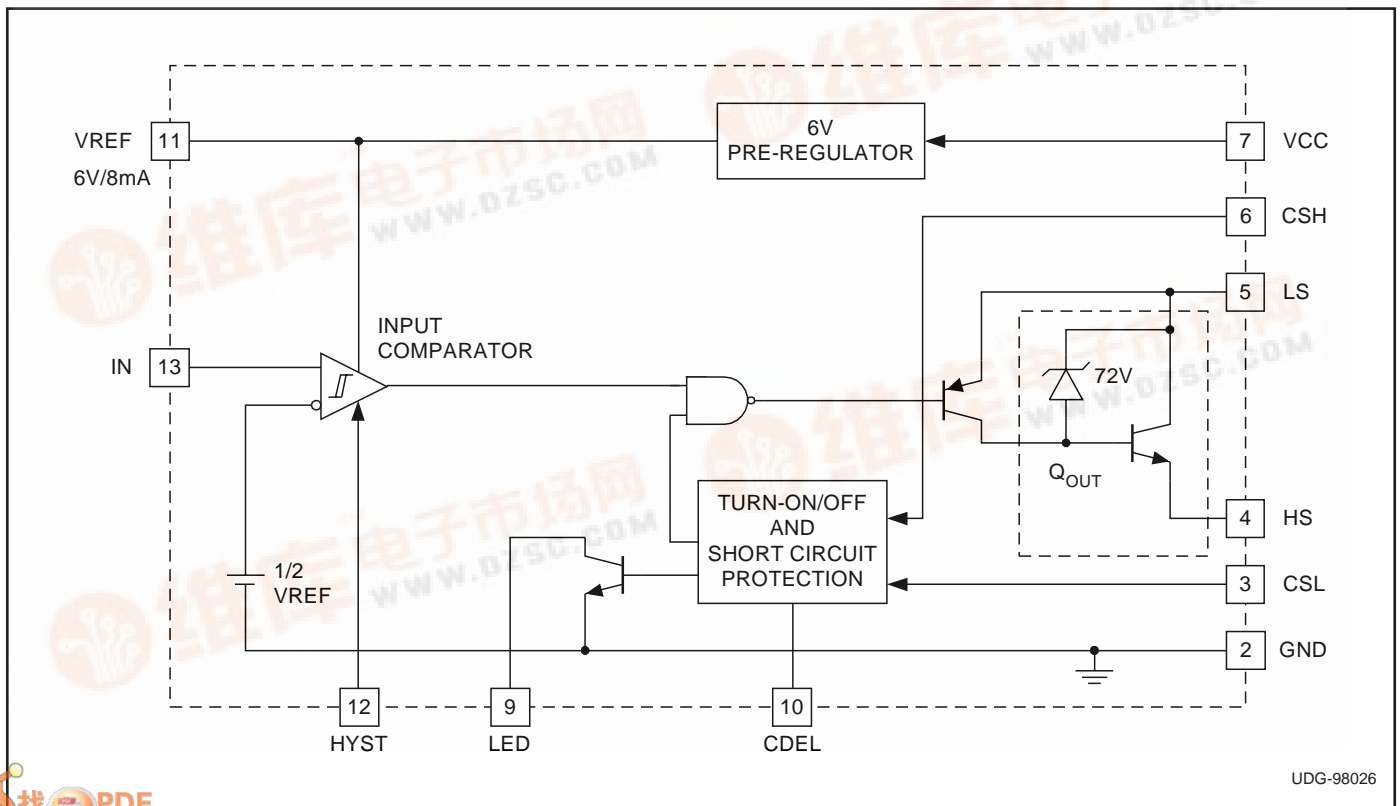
VREF 11
6V/8mA
6V
PRE-REGULATOR
7 VCC
6 CSH
5 LS
INPUT
COMPARATOR
IN 13
72V
$Q_{OUT}$
TURN-ON/OFF
AND
SHORT CIRCUIT
PROTECTION
4 HS
1/2
VREF
3 CSL
2 GND
12
HYST
9
LED
10
CDEL
UDG-98026
维库电子市场网 WWW.DZSC.COM